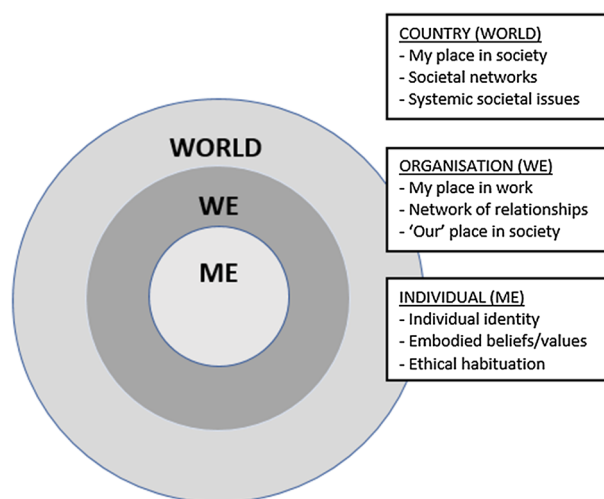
WORLD

WE

ME

COUNTRY (WORLD)
- My place in society
- Societal networks
- Systemic societal issues

ORGANISATION (WE)
- My place in work
- Network of relationships
- 'Our' place in society

INDIVIDUAL (ME)
- Individual identity
- Embodied beliefs/values
- Ethical habituation